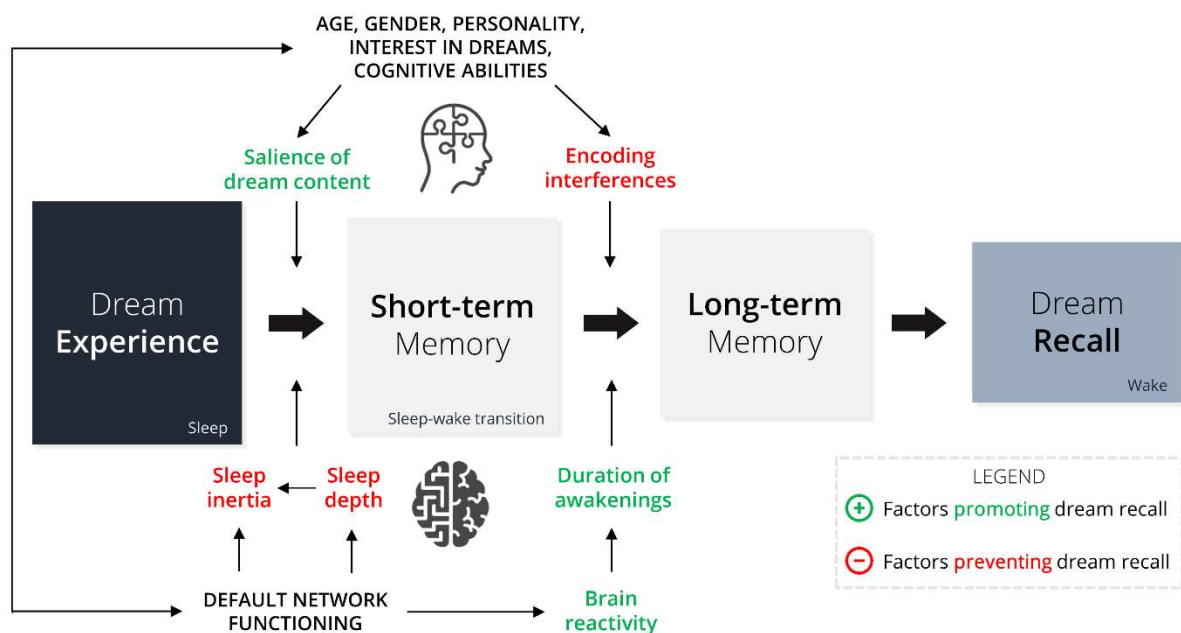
AGE, GENDER, PERSONALITY, INTEREST IN DREAMS, COGNITIVE ABILITIES

Salience of dream content

Encoding interferences

Dream Experience

Sleep

Short-term Memory

Sleep-wake transition

Long-term Memory

Dream Recall

Wake

Sleep inertia

Sleep depth

Duration of awakenings

LEGEND

+ Factors promoting dream recall

− Factors preventing dream recall

DEFAULT NETWORK FUNCTIONING

Brain reactivity